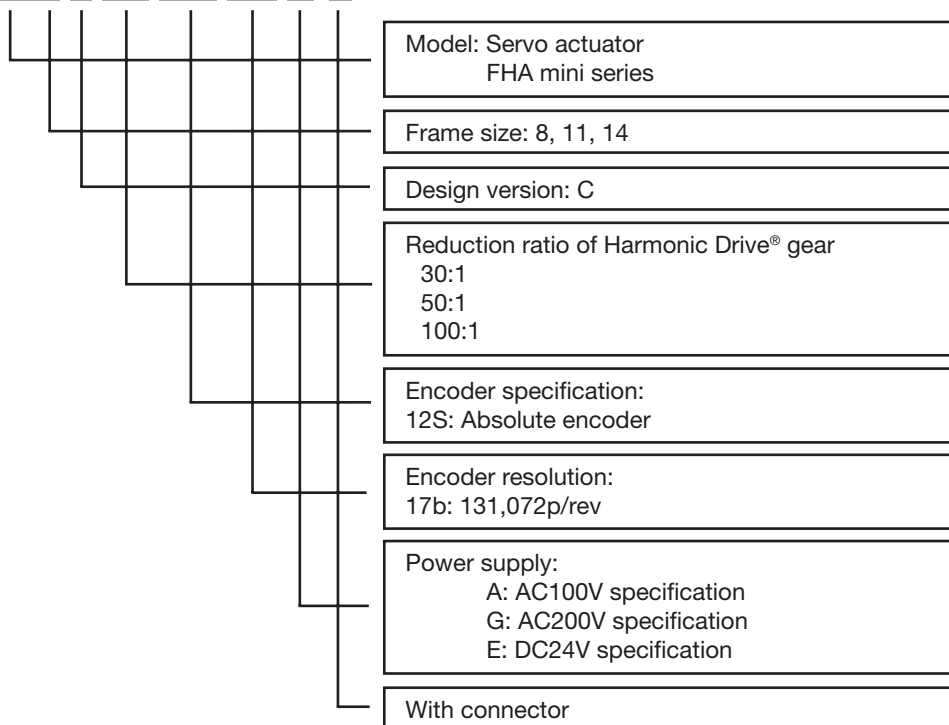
Model: Servo actuator
FHA mini series

Frame size: 8, 11, 14

Design version: C

Reduction ratio of Harmonic Drive® gear
30:1
50:1
100:1

Encoder specification:
12S: Absolute encoder

Encoder resolution:
17b: 131,072p/rev

Power supply:
A: AC100V specification
G: AC200V specification
E: DC24V specification

With connector